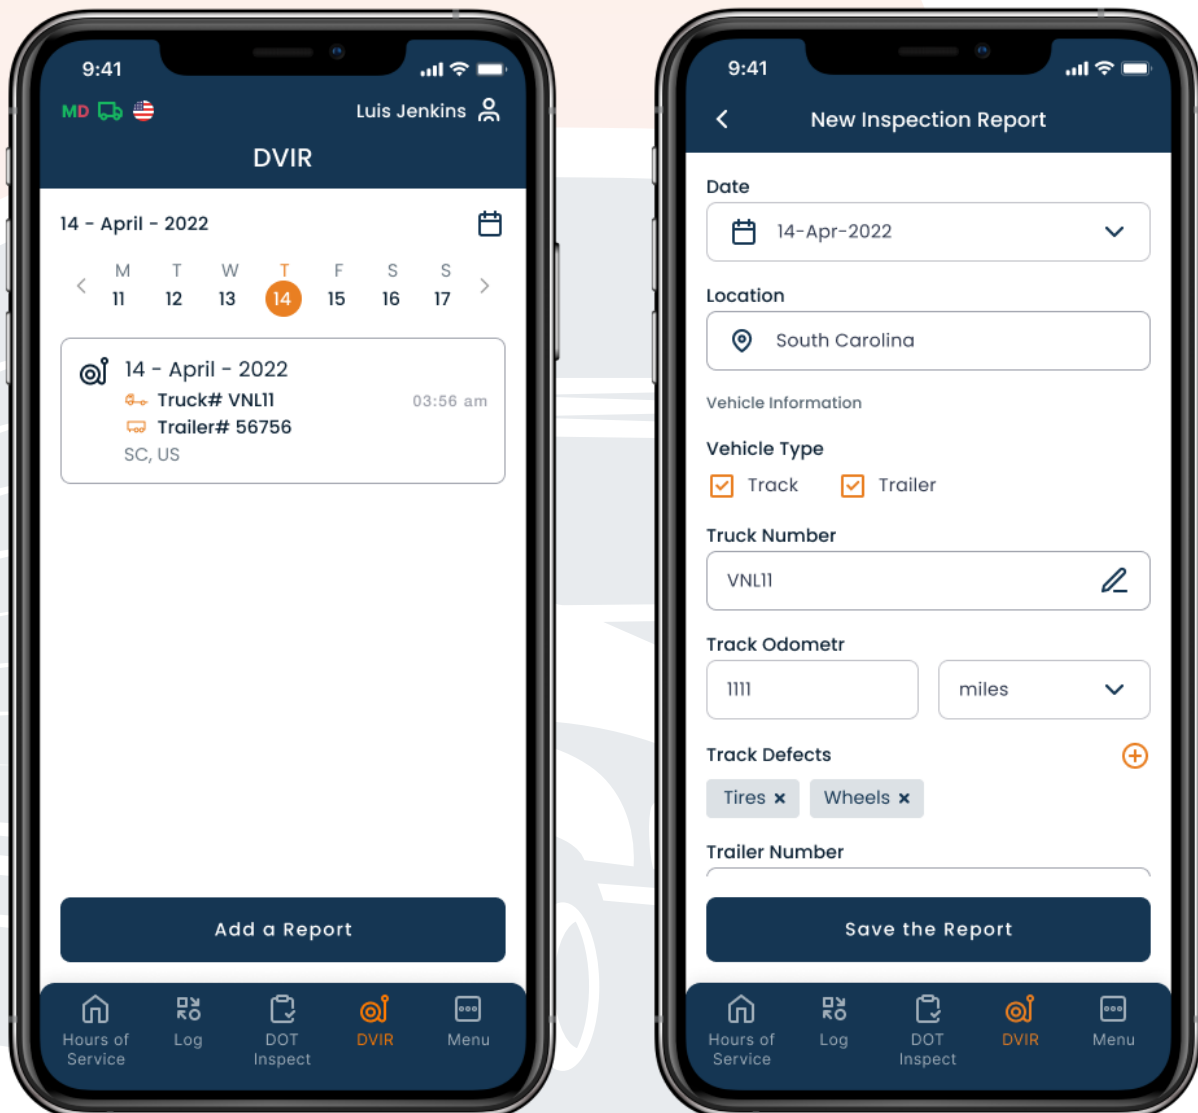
9:41

MD

Luis Jenkins

DVIR

14 - April - 2022

M 11 T 12 W 13 T 14 F 15 S 16 S 17

14 - April - 2022
Truck# VNL11 03:56 am
Trailer# 56756
SC, US

Add a Report

Hours of Service Log DOT Inspect DVIR Menu

9:41

New Inspection Report

Date
14-Apr-2022

Location
South Carolina

Vehicle Information

Vehicle Type
Track Trailer

Truck Number
VNL11

Track Odometr
1111 miles

Track Defects
Tires × Wheels ×

Trailer Number

Save the Report

Hours of Service Log DOT Inspect DVIR Menu